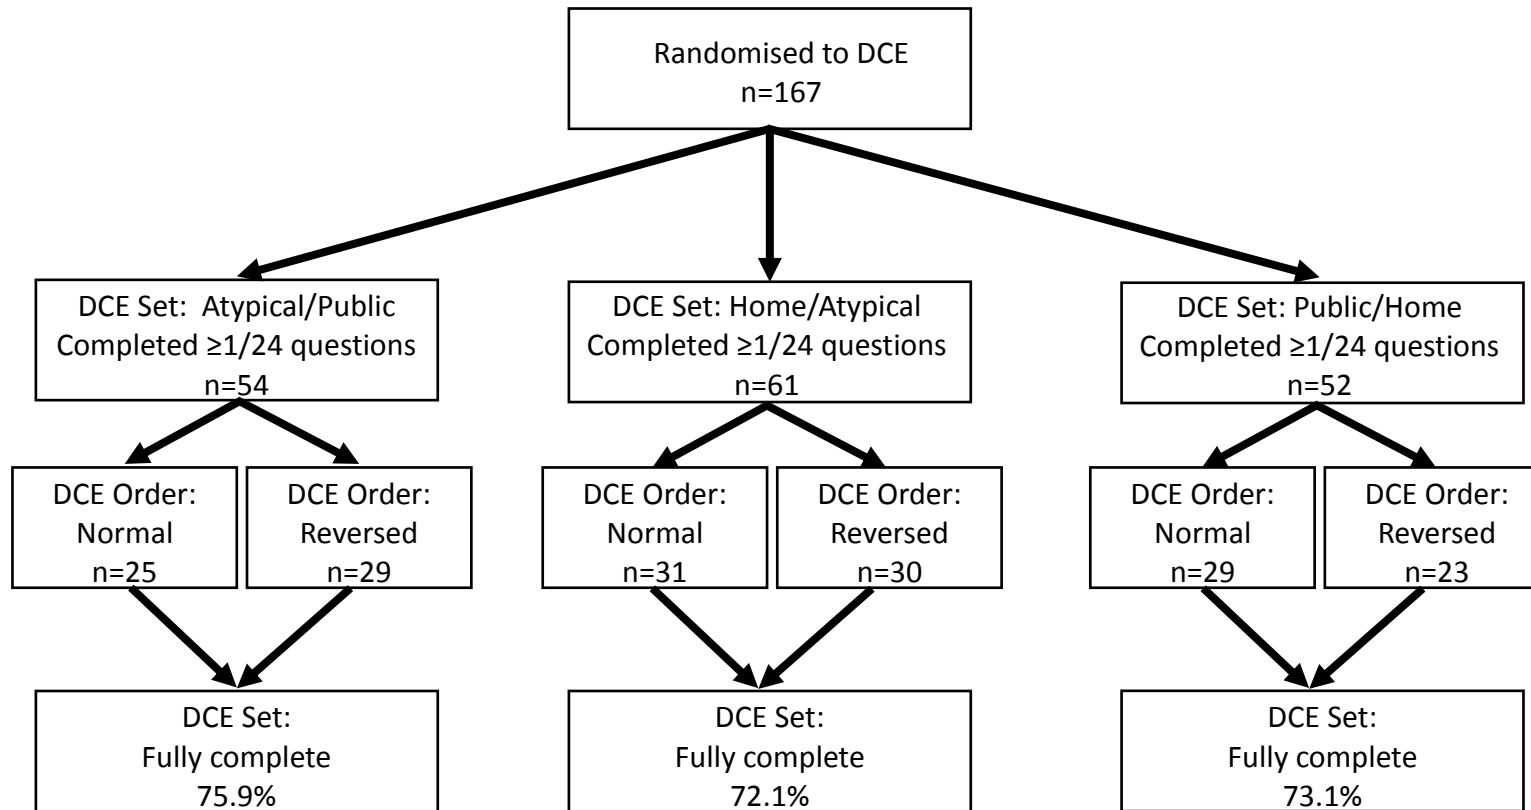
Randomised to DCE
n=167

DCE Set: Atypical/Public
Completed ≥1/24 questions
n=54

DCE Set: Home/Atypical
Completed ≥1/24 questions
n=61

DCE Set: Public/Home
Completed ≥1/24 questions
n=52

DCE Order: Normal
n=25

DCE Order: Reversed
n=29

DCE Order: Normal
n=31

DCE Order: Reversed
n=30

DCE Order: Normal
n=29

DCE Order: Reversed
n=23

DCE Set:
Fully complete
75.9%

DCE Set:
Fully complete
72.1%

DCE Set:
Fully complete
73.1%